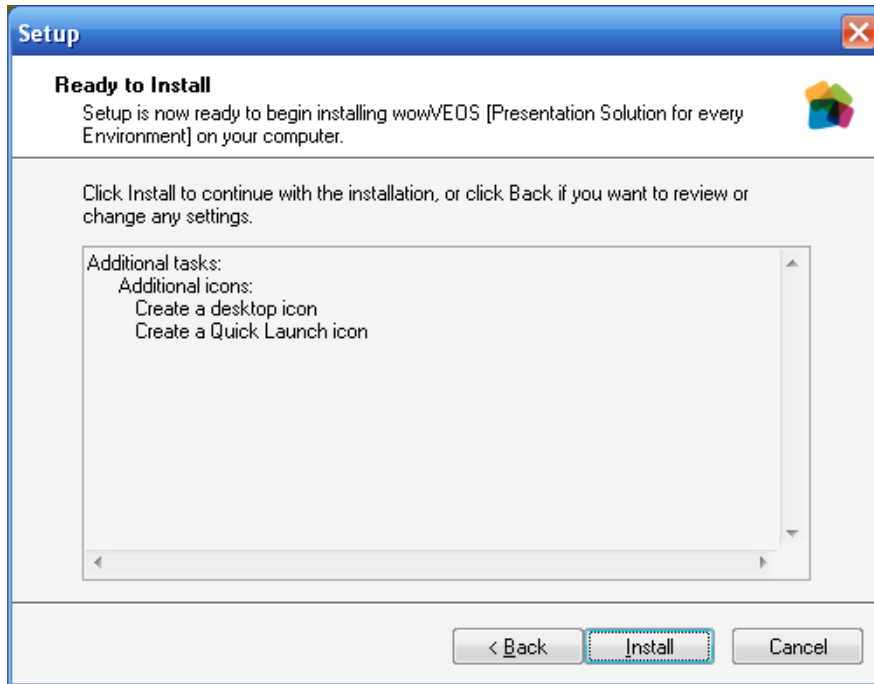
Setup

Ready to Install
Setup is now ready to begin installing wowVEOS [Presentation Solution for every Environment] on your computer.

Click Install to continue with the installation, or click Back if you want to review or change any settings.

Additional tasks:
Additional icons:
Create a desktop icon
Create a Quick Launch icon

< Back
Install
Cancel